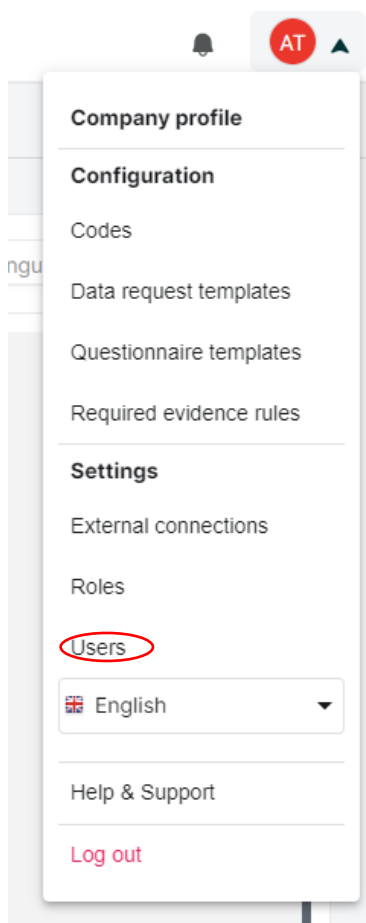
AT

ngu

Company profile

Configuration

Codes

Data request templates

Questionnaire templates

Required evidence rules

Settings

External connections

Roles

Users

English

Help & Support

Log out